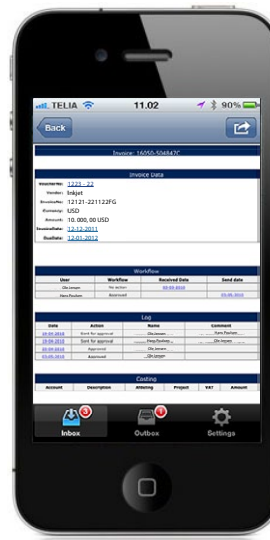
TELIA 11.02 90%

Back

Invoice: 16050-504847C

Invoice Data

Invoice No: 1223 - 22
Vendor: Inkjet
Invoice No: 12121-221122FG
Currency: USD
Amount: 10. 000,00 USD
Invoice Date: 12-12-2011
Due Date: 12-01-2012

Workflow

| User | Workflow | Received Date | Send date |
|---|---|---|---|
| Ole Jensen | No action | 02-09-2010 | |
| Hans Poulsen | Approved | | 05-09-2010 |

Log

| Date | Action | Name | Comment |
|---|---|---|---|
| 10-09-2010 | Sent for approval | Ole Jensen | Hans Poulsen |
| 10-09-2010 | Sent for approval | Hans Poulsen | Ole Jensen |
| 10-09-2010 | Approved | Ole Jensen | |
| 10-09-2010 | Approved | Hans Poulsen | |

Costing

| Account | Description | Attesting | Project | VAT | Amount |
|---|---|---|---|---|---|

3 Inbox
1 Outbox
Settings